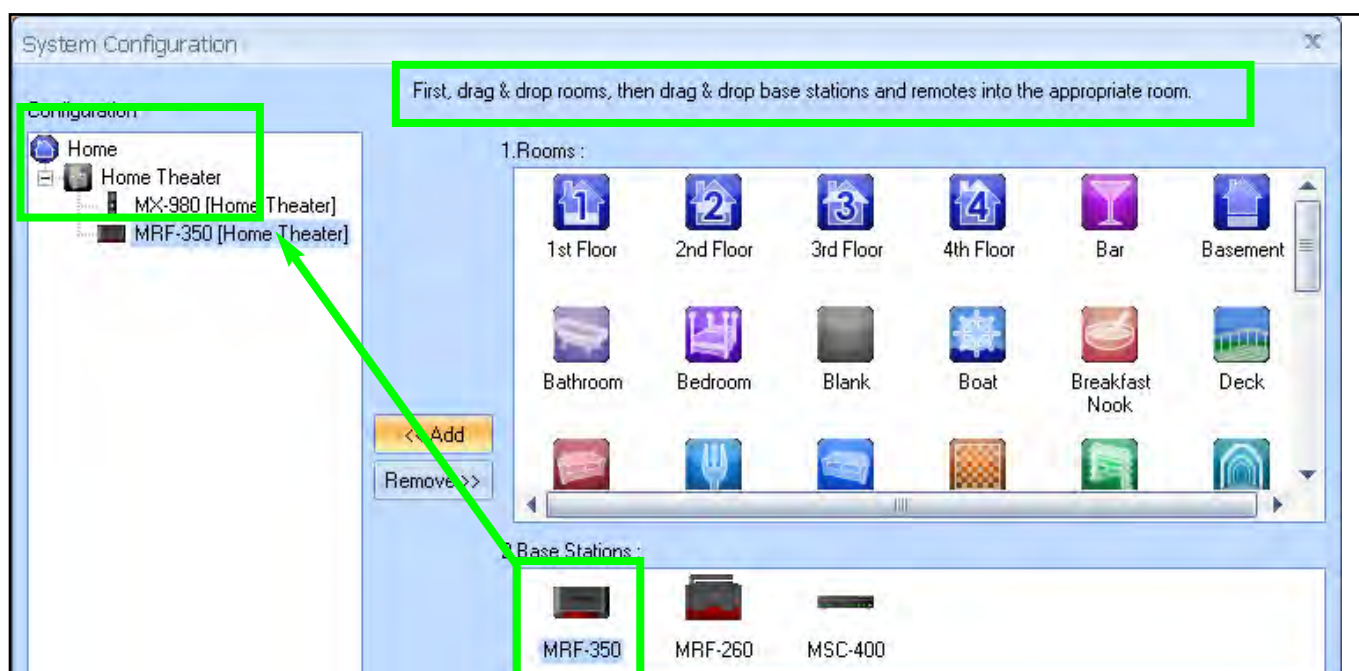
System Configuration

Configuration

Home
Home Theater
MX-980 [Home Theater]
MRF-350 [Home Theater]

First, drag & drop rooms, then drag & drop base stations and remotes into the appropriate room.

1.Rooms :

1st Floor
2nd Floor
3rd Floor
4th Floor
Bar
Basement
Bathroom
Bedroom
Blank
Boat
Breakfast Nook
Deck

<<Add
Remove>>

2.Base Stations :

MRF-350
MRF-260
MSC-400